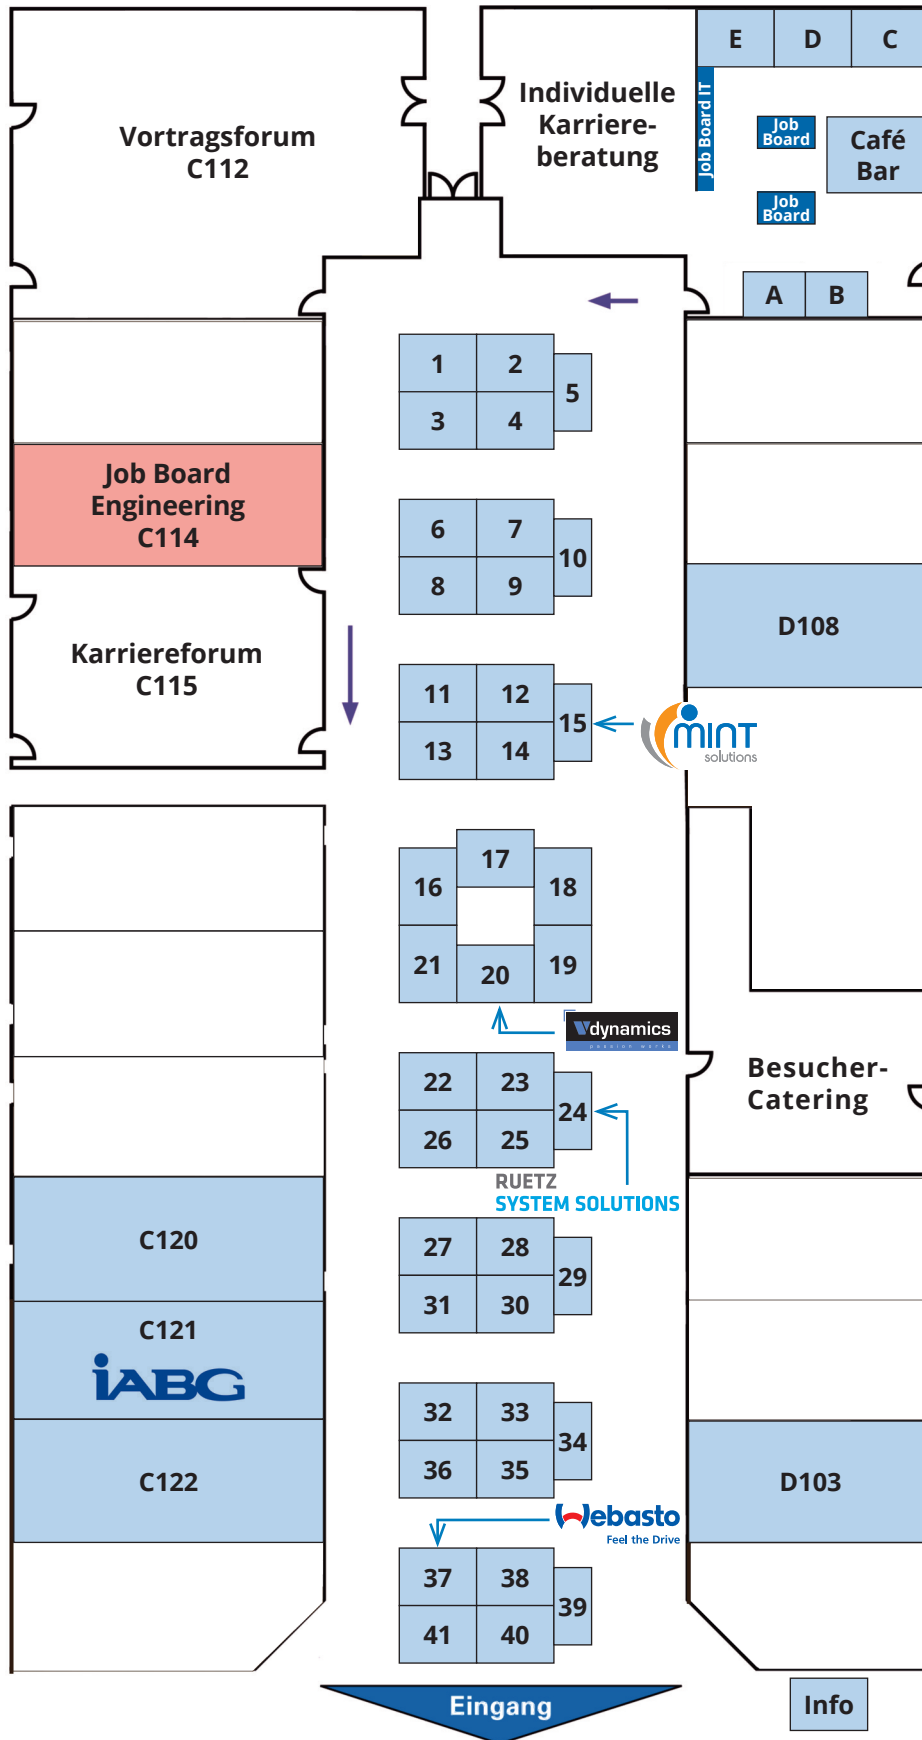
Vortragsforum
C112

Individuelle
Karriereberatung

Job Board IT

E D C

Job Board

Job Board

Café
Bar

A B

1 2
3 4
5

Job Board
Engineering
C114

6 7
8 9
10

D108

Karriereforum
C115

11 12
13 14
15

mint
solutions

16 17 18
21 20 19

dynamics

Besucher-
Catering

22 23
26 25
24

RUETZ
SYSTEM SOLUTIONS

C120

27 28
31 30
29

C121
IABG

32 33
36 35
34

C122

D103

Webasto
Feel the Drive

37 38
41 40
39

Eingang

Info